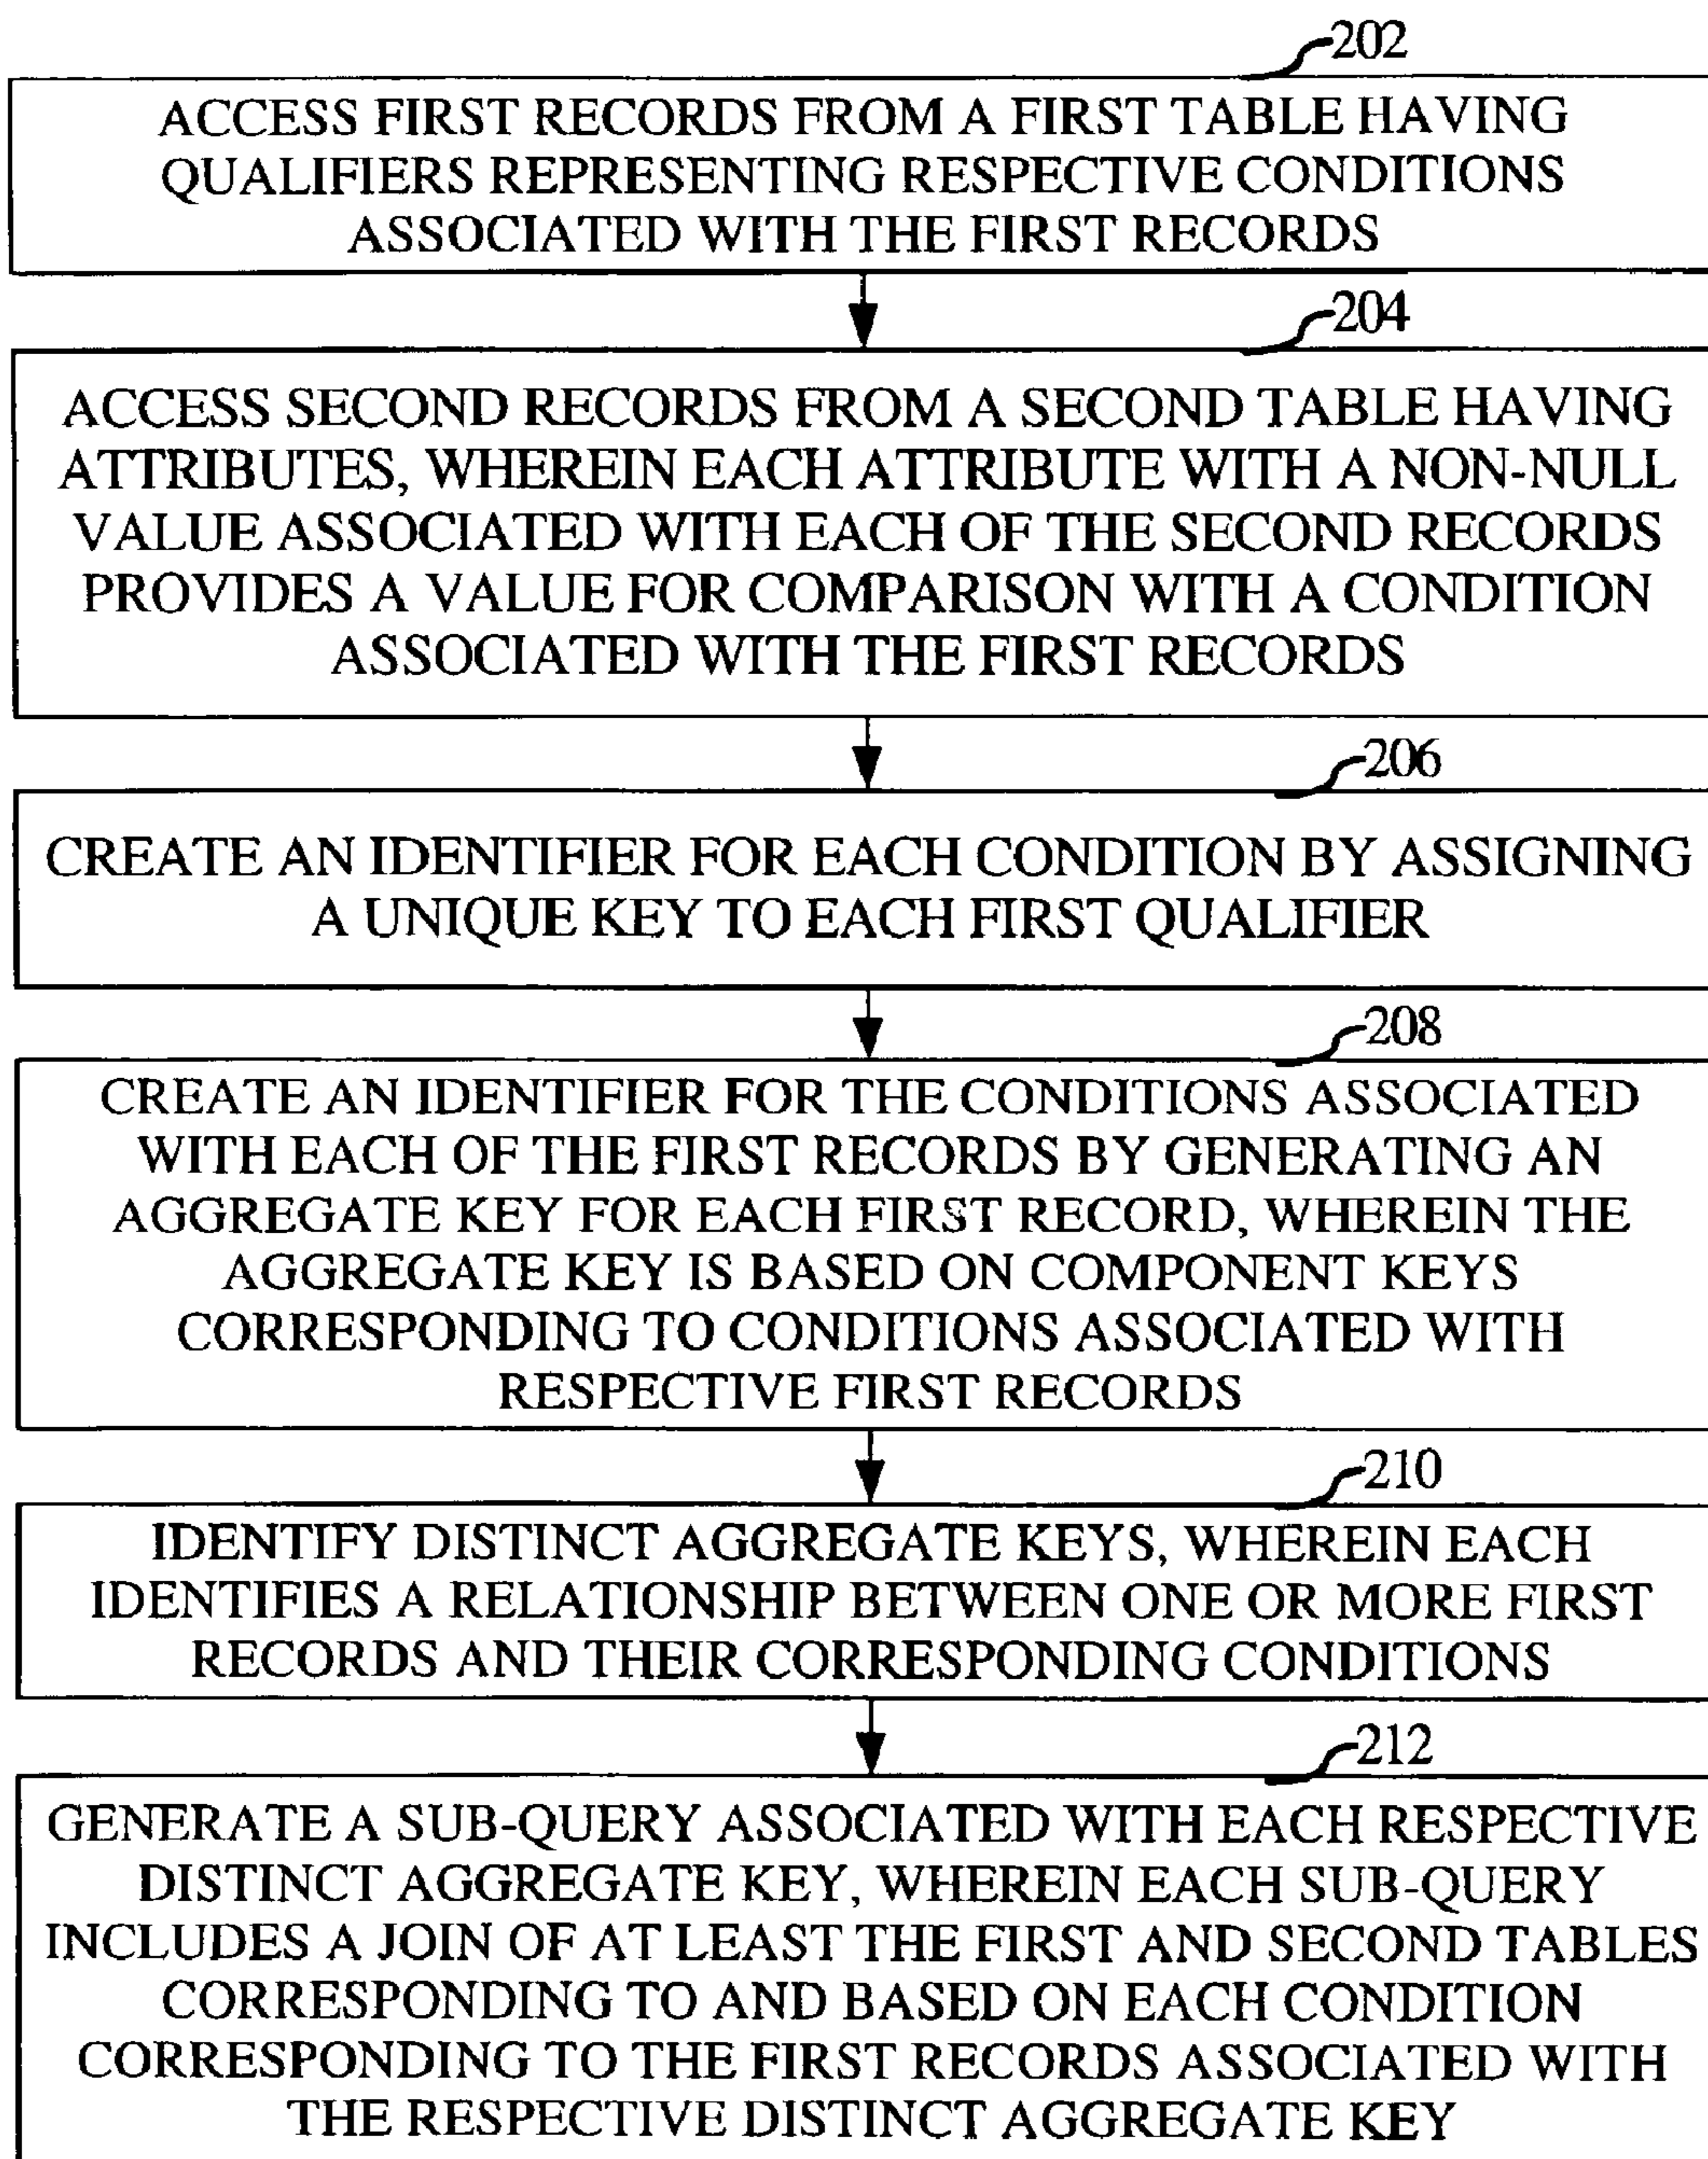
202

ACCESS FIRST RECORDS FROM A FIRST TABLE HAVING QUALIFIERS REPRESENTING RESPECTIVE CONDITIONS ASSOCIATED WITH THE FIRST RECORDS

204

ACCESS SECOND RECORDS FROM A SECOND TABLE HAVING ATTRIBUTES, WHEREIN EACH ATTRIBUTE WITH A NON-NULL VALUE ASSOCIATED WITH EACH OF THE SECOND RECORDS PROVIDES A VALUE FOR COMPARISON WITH A CONDITION ASSOCIATED WITH THE FIRST RECORDS

206

CREATE AN IDENTIFIER FOR EACH CONDITION BY ASSIGNING A UNIQUE KEY TO EACH FIRST QUALIFIER

208

CREATE AN IDENTIFIER FOR THE CONDITIONS ASSOCIATED WITH EACH OF THE FIRST RECORDS BY GENERATING AN AGGREGATE KEY FOR EACH FIRST RECORD, WHEREIN THE AGGREGATE KEY IS BASED ON COMPONENT KEYS CORRESPONDING TO CONDITIONS ASSOCIATED WITH RESPECTIVE FIRST RECORDS

210

IDENTIFY DISTINCT AGGREGATE KEYS, WHEREIN EACH IDENTIFIES A RELATIONSHIP BETWEEN ONE OR MORE FIRST RECORDS AND THEIR CORRESPONDING CONDITIONS

212

GENERATE A SUB-QUERY ASSOCIATED WITH EACH RESPECTIVE DISTINCT AGGREGATE KEY, WHEREIN EACH SUB-QUERY INCLUDES A JOIN OF AT LEAST THE FIRST AND SECOND TABLES CORRESPONDING TO AND BASED ON EACH CONDITION CORRESPONDING TO THE FIRST RECORDS ASSOCIATED WITH THE RESPECTIVE DISTINCT AGGREGATE KEY